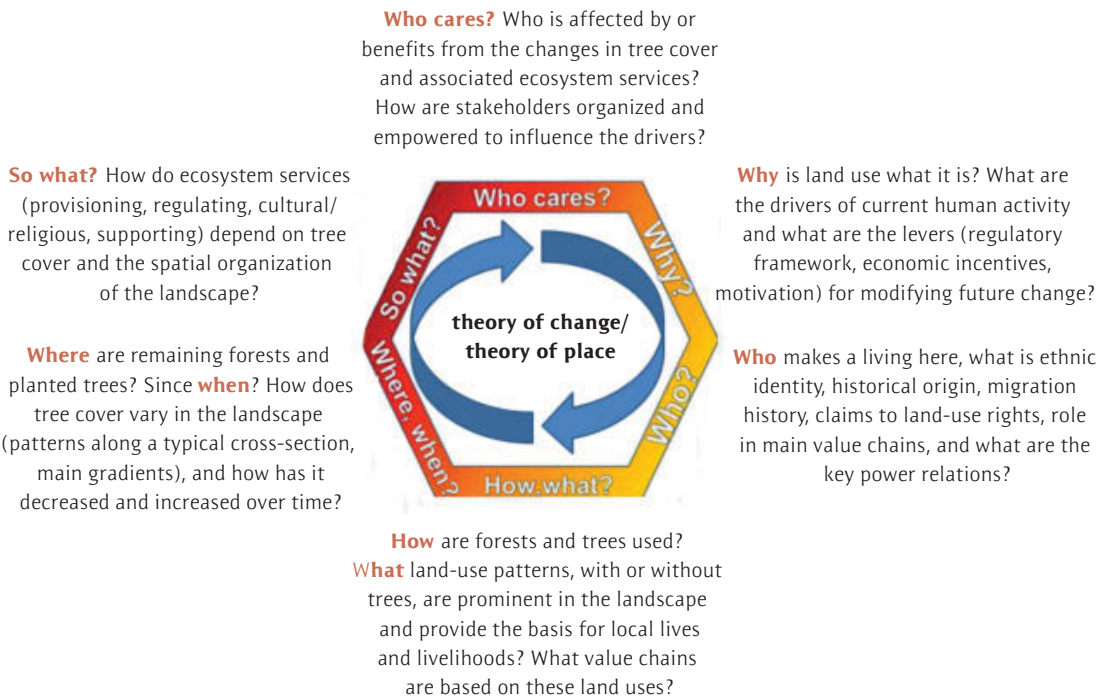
**Who cares?** Who is affected by or benefits from the changes in tree cover and associated ecosystem services? How are stakeholders organized and empowered to influence the drivers?

**So what?** How do ecosystem services (provisioning, regulating, cultural/ religious, supporting) depend on tree cover and the spatial organization of the landscape?

**Where** are remaining forests and planted trees? Since **when**? How does tree cover vary in the landscape (patterns along a typical cross-section, main gradients), and how has it decreased and increased over time?

Who cares?

Why?

Who?

How,what?

Where, when?

So what?

theory of change/ theory of place

**Why** is land use what it is? What are the drivers of current human activity and what are the levers (regulatory framework, economic incentives, motivation) for modifying future change?

**Who** makes a living here, what is ethnic identity, historical origin, migration history, claims to land-use rights, role in main value chains, and what are the key power relations?

**How** are forests and trees used? W**hat** land-use patterns, with or without trees, are prominent in the landscape and provide the basis for local lives and livelihoods? What value chains are based on these land uses?